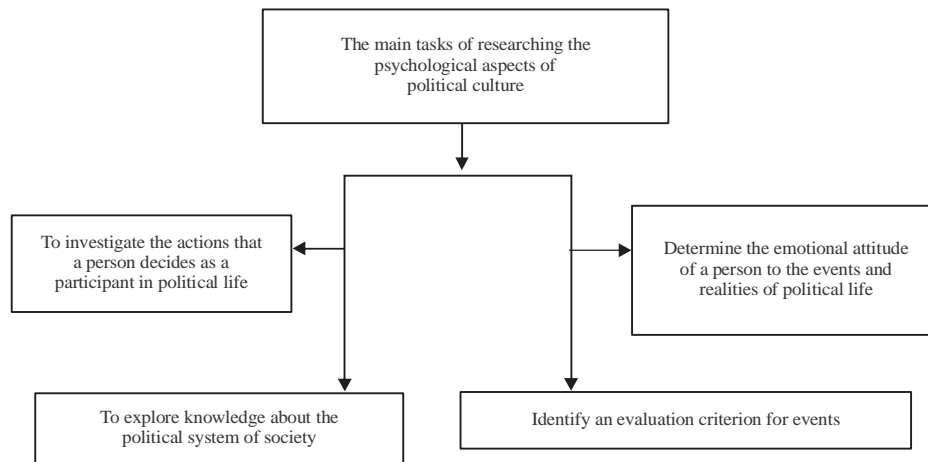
The main tasks of researching the psychological aspects of political culture

To investigate the actions that a person decides as a participant in political life

Determine the emotional attitude of a person to the events and realities of political life

To explore knowledge about the political system of society

Identify an evaluation criterion for events